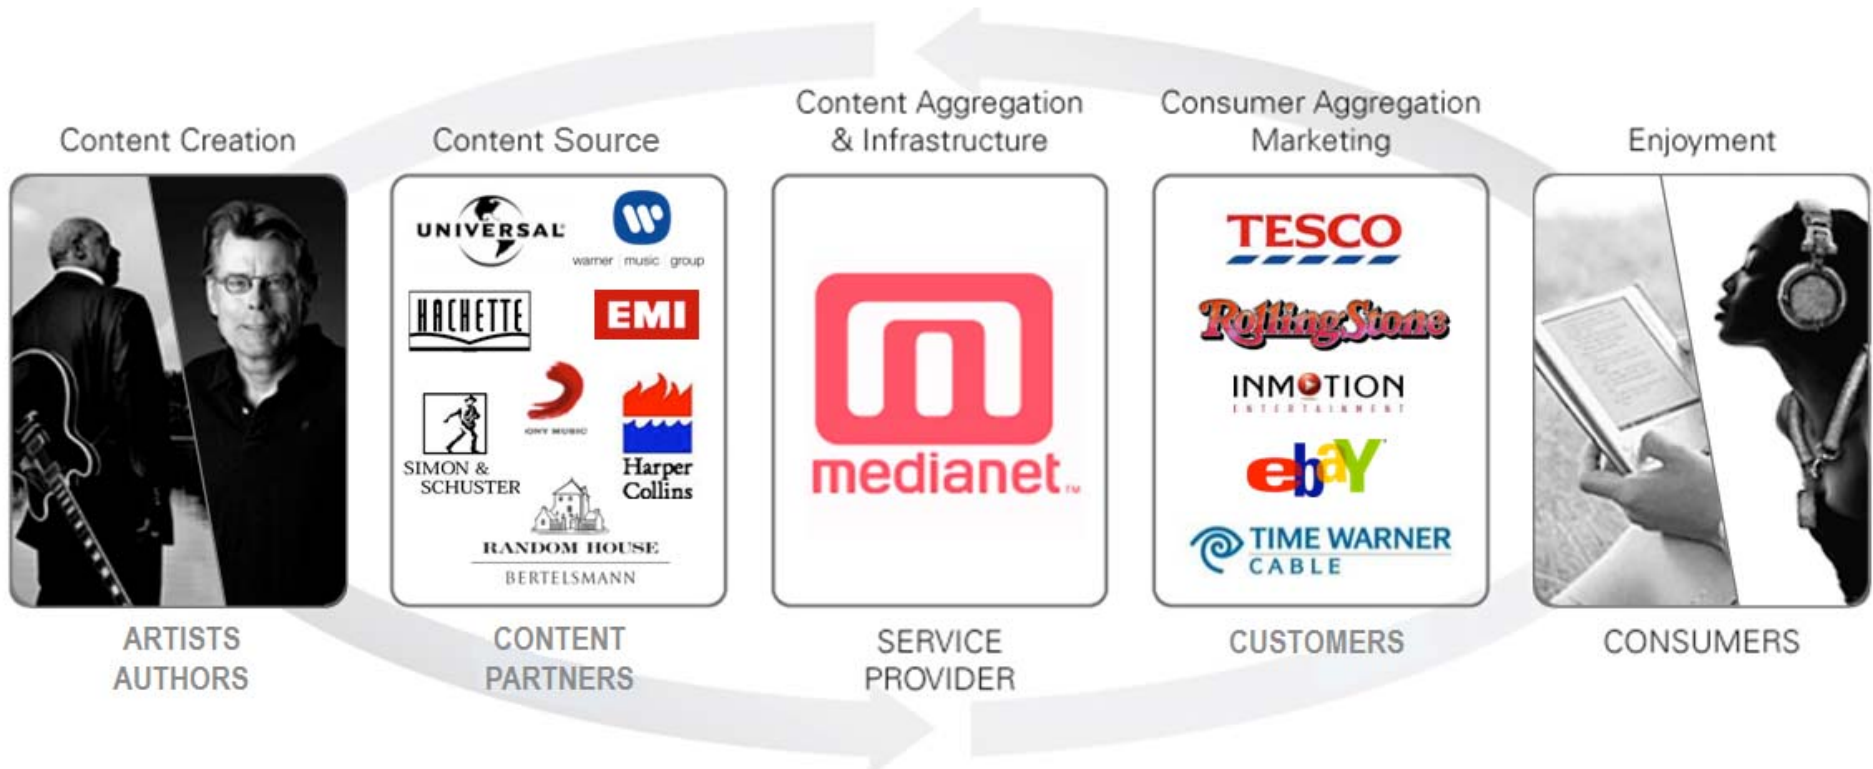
Content Creation

ARTISTS
AUTHORS

Content Source

UNIVERSAL

warner music group

HACHETTE

EMI

SONY MUSIC

SIMON & SCHUSTER

Harper Collins

RANDOM HOUSE
BERTELSMANN

CONTENT
PARTNERS

Content Aggregation & Infrastructure

medianet™

SERVICE
PROVIDER

Consumer Aggregation Marketing

TESCO

Rolling Stone

INMOTION ENTERTAINMENT

ebY

TIME WARNER CABLE

CUSTOMERS

Enjoyment

CONSUMERS